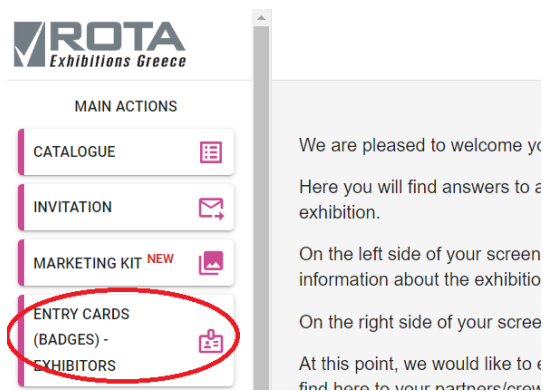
ROTA
Exhibitions Greece

MAIN ACTIONS

CATALOGUE

INVITATION

MARKETING KIT NEW

ENTRY CARDS (BADGES) - EXHIBITORS

We are pleased to welcome yo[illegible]

Here you will find answers to a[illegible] exhibition.

On the left side of your screen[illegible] information about the exhibitio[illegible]

On the right side of your scree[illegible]

At this point, we would like to e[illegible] find here to your partners/crew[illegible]